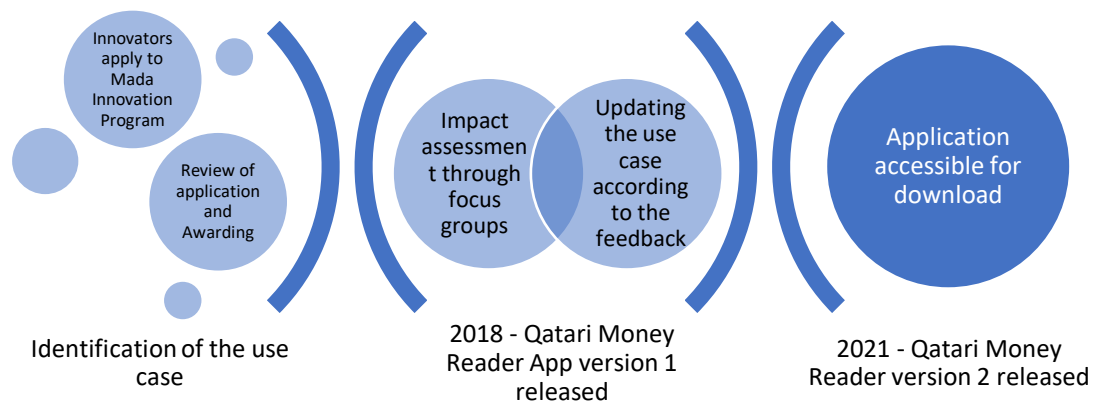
Innovators apply to Mada Innovation Program

Review of application and Awarding

Identification of the use case

Impact assessmen t through focus groups

Updating the use case according to the feedback

2018 - Qatari Money Reader App version 1 released

Application accessible for download

2021 - Qatari Money Reader version 2 released